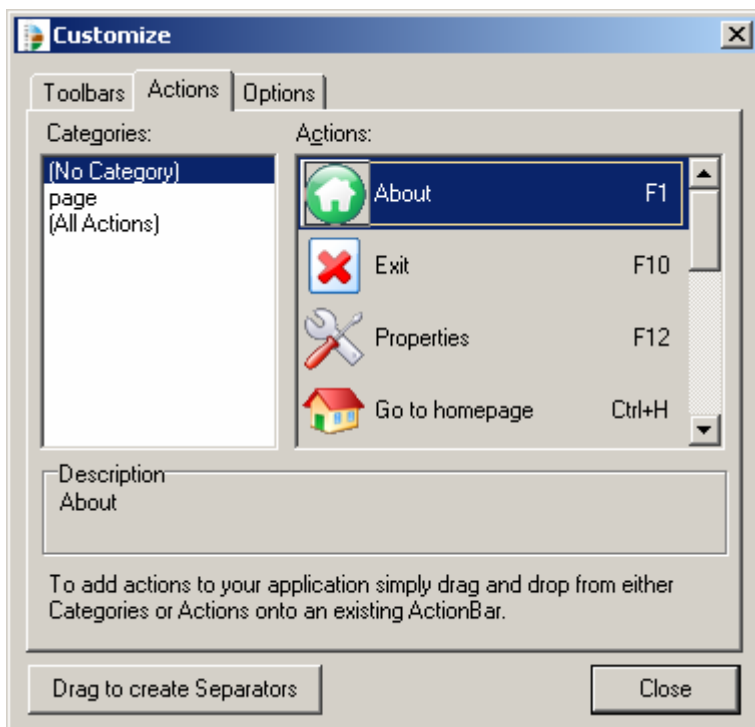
Customize

Toolbars | Actions | Options

Categories:
(No Category)
page
(All Actions)

Actions:

| | |
|---|---|
| About | F1 |
| Exit | F10 |
| Properties | F12 |
| Go to homepage | Ctrl+H |

Description
About

To add actions to your application simply drag and drop from either Categories or Actions onto an existing ActionBar.

Drag to create Separators

Close